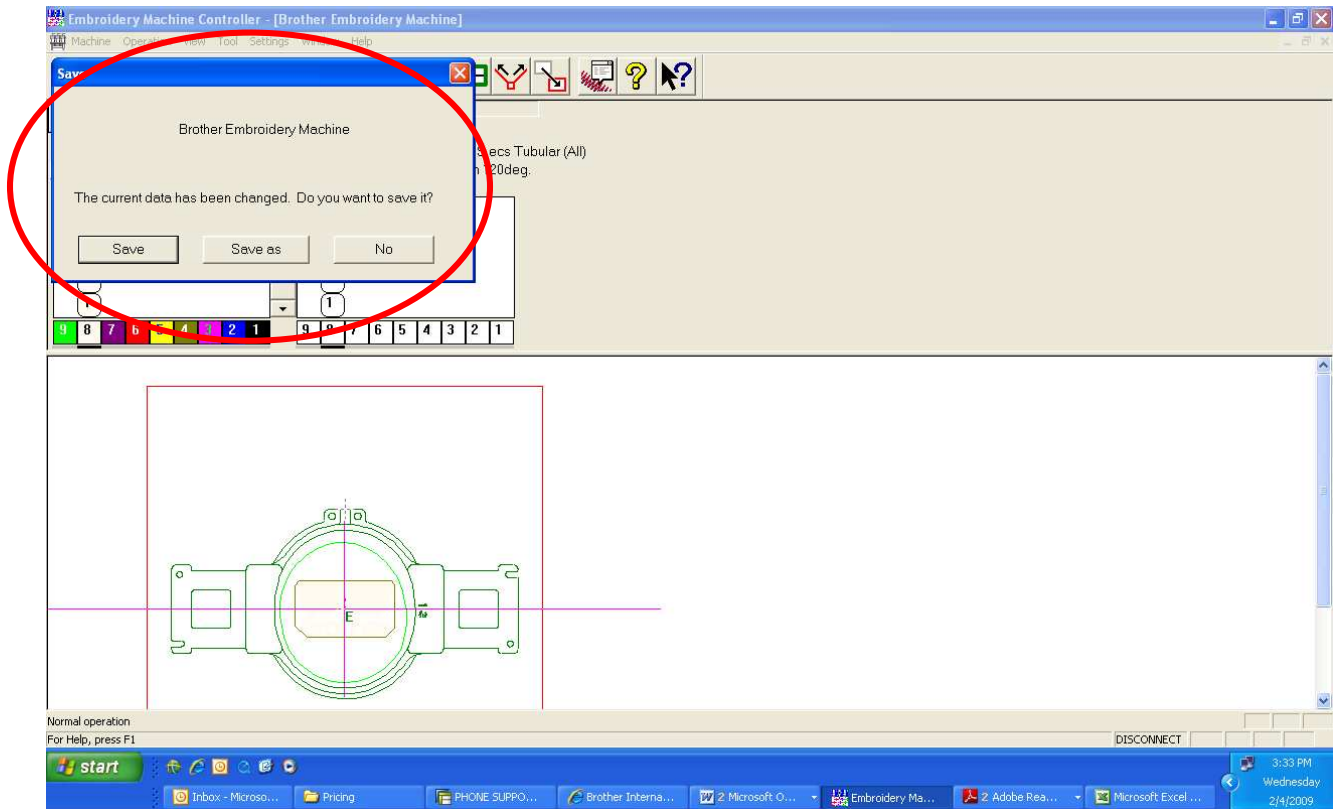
Embroidery Machine Controller - [Brother Embroidery Machine]

Machine Operati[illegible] View Tool Settings Wi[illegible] Help

Sav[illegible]

Brother Embroidery Machine

The current data has been changed. Do you want to save it?

Save Save as No

S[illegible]ecs Tubular (All)
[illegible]20deg.

9 8 7 6 5 4 3 2 1

1

9 8 7 6 5 4 3 2 1

E

Normal operation
For Help, press F1
DISCONNECT

start
Inbox - Microso...
Pricing
PHONE SUPPO...
Brother Interna...
2 Microsoft O...
Embroidery Ma...
2 Adobe Rea...
Microsoft Excel ...
3:33 PM
Wednesday
2/4/2009